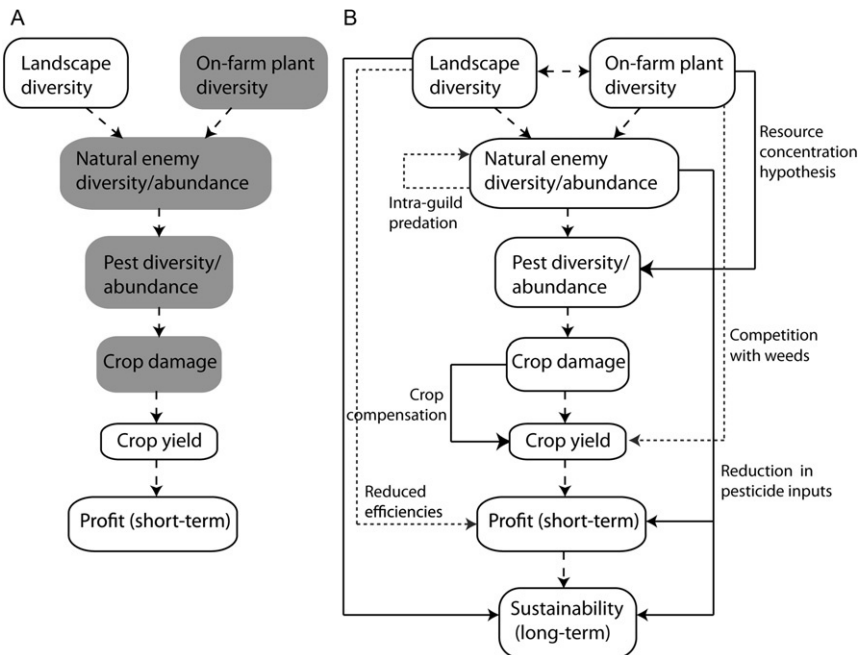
A

Landscape diversity

On-farm plant diversity

Natural enemy diversity/abundance

Pest diversity/ abundance

Crop damage

Crop yield

Profit (short-term)

B

Landscape diversity

On-farm plant diversity

Resource concentration hypothesis

Natural enemy diversity/abundance

Intra-guild predation

Pest diversity/ abundance

Competition with weeds

Crop damage

Crop compensation

Crop yield

Reduction in pesticide inputs

Reduced efficiencies

Profit (short-term)

Sustainability (long-term)